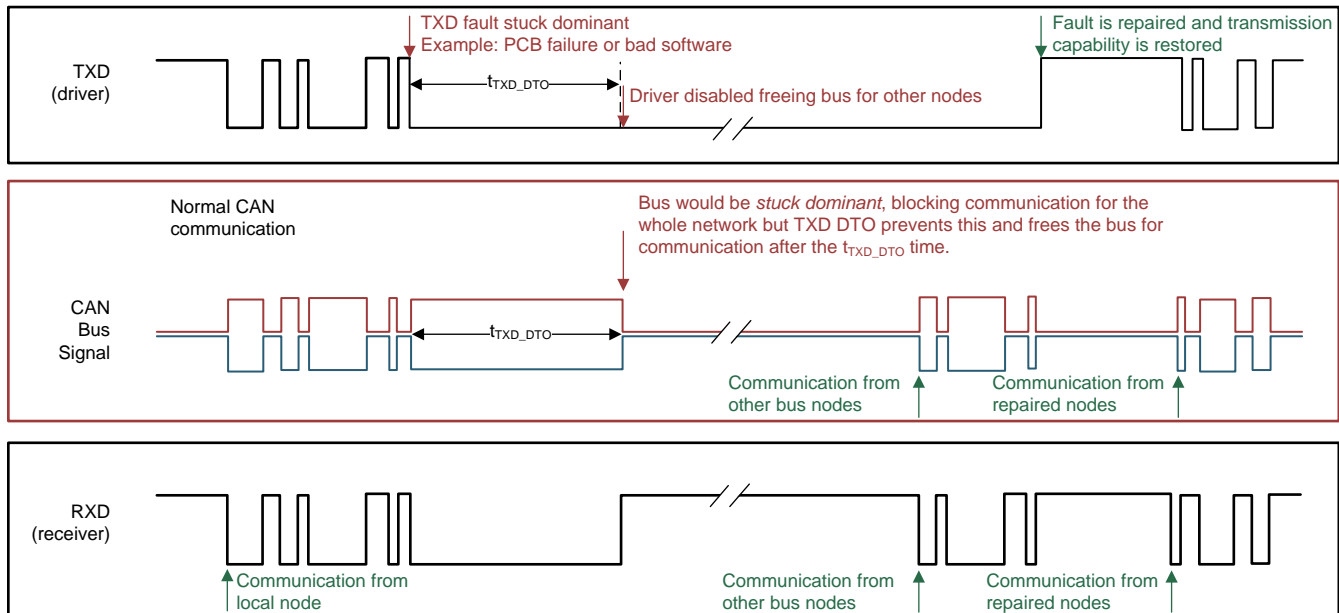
TXD fault stuck dominant
Example: PCB failure or bad software

Fault is repaired and transmission capability is restored

TXD
(driver)

$t_{TXD\_DTO}$

Driver disabled freeing bus for other nodes

Normal CAN communication

Bus would be *stuck dominant*, blocking communication for the whole network but TXD DTO prevents this and frees the bus for communication after the $t_{TXD\_DTO}$ time.

CAN
Bus
Signal

$t_{TXD\_DTO}$

Communication from other bus nodes

Communication from repaired nodes

RXD
(receiver)

Communication from local node

Communication from other bus nodes

Communication from repaired nodes